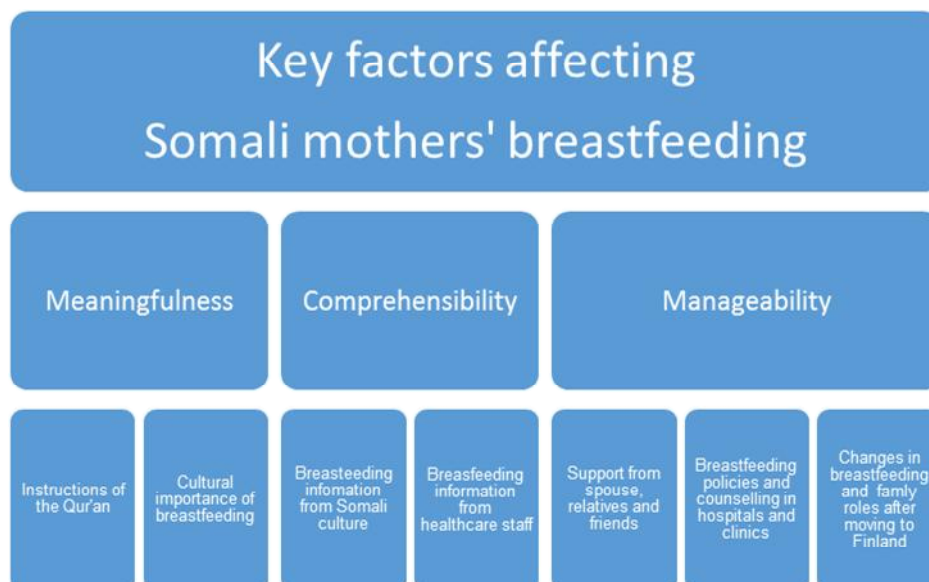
Key factors affecting Somali mothers' breastfeeding

Meaningfulness

Comprehensibility

Manageability

Instructions of the Qur'an

Cultural importance of breastfeeding

Breasteeding infomation from Somali culture

Breasfeeding information from healthcare staff

Support from spouse, relatives and friends

Breastfeeding policies and counselling in hospitals and clinics

Changes in breastfeeding and famly roles after moving to Finland